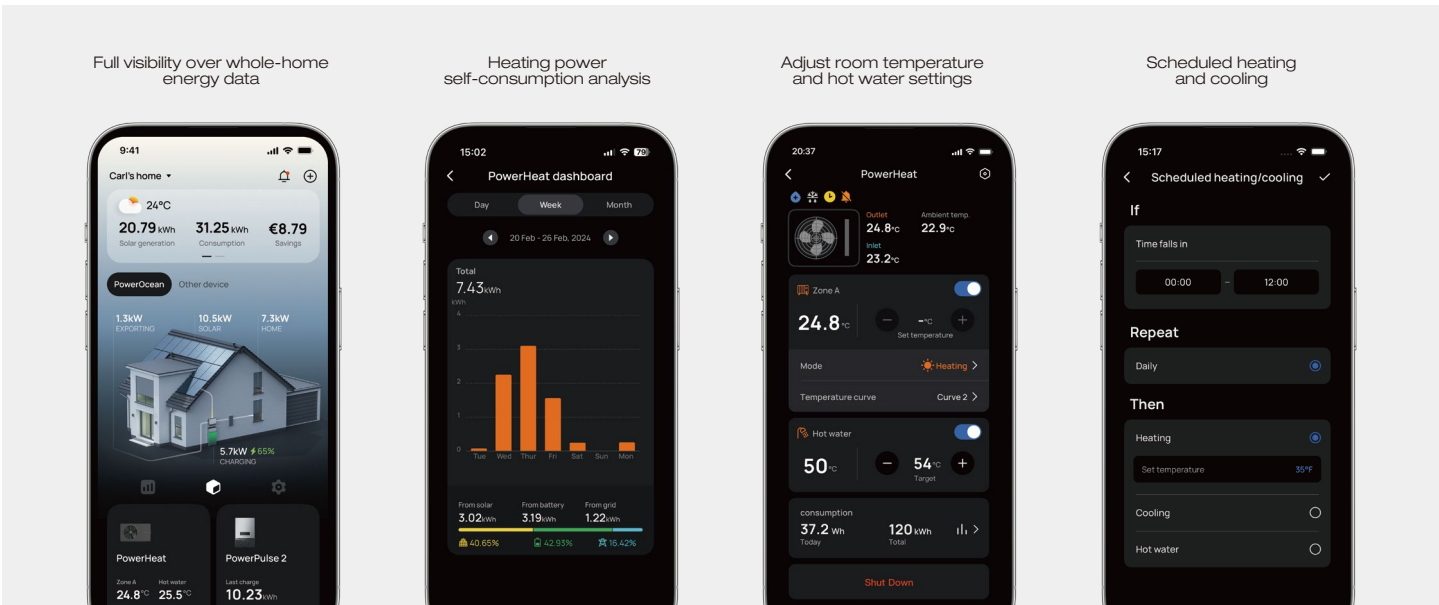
Full visibility over whole-home energy data

9:41

Carl's home

24°C

20.79 kWh
Solar generation

31.25 kWh
Consumption

€8.79
Savings

PowerOcean

Other device

1.3kW
EXPORTING

10.5kW
SOLAR

7.3kW
HOME

5.7kW 65%
CHARGING

PowerHeat

Zone A
24.8°C

Hot water
25.5°C

PowerPulse 2

Last charge
10.23kWh

Heating power self-consumption analysis

15:02

PowerHeat dashboard

Day

Week

Month

20 Feb - 26 Feb. 2024

Total
7.43kWh

kWh

4
3
2
1
0

Tue Wed Thur Fri Sat Sun Mon

From solar
3.02kWh

From battery
3.19kWh

From grid
1.22kWh

40.65%

42.93%

16.42%

Adjust room temperature and hot water settings

20:37

PowerHeat

Outlet
24.8°C

Ambient temp.
22.9°C

Inlet
23.2°C

Zone A

24.8°C

-°C
Set temperature

Mode

Heating

Temperature curve

Curve 2

Hot water

50°C

54°C
Target

consumption

37.2 Wh
Today

120 kWh
Total

Shut Down

Scheduled heating and cooling

15:17

Scheduled heating/cooling

If

Time falls in

00:00

12:00

Repeat

Daily

Then

Heating

Set temperature

35°F

Cooling

Hot water